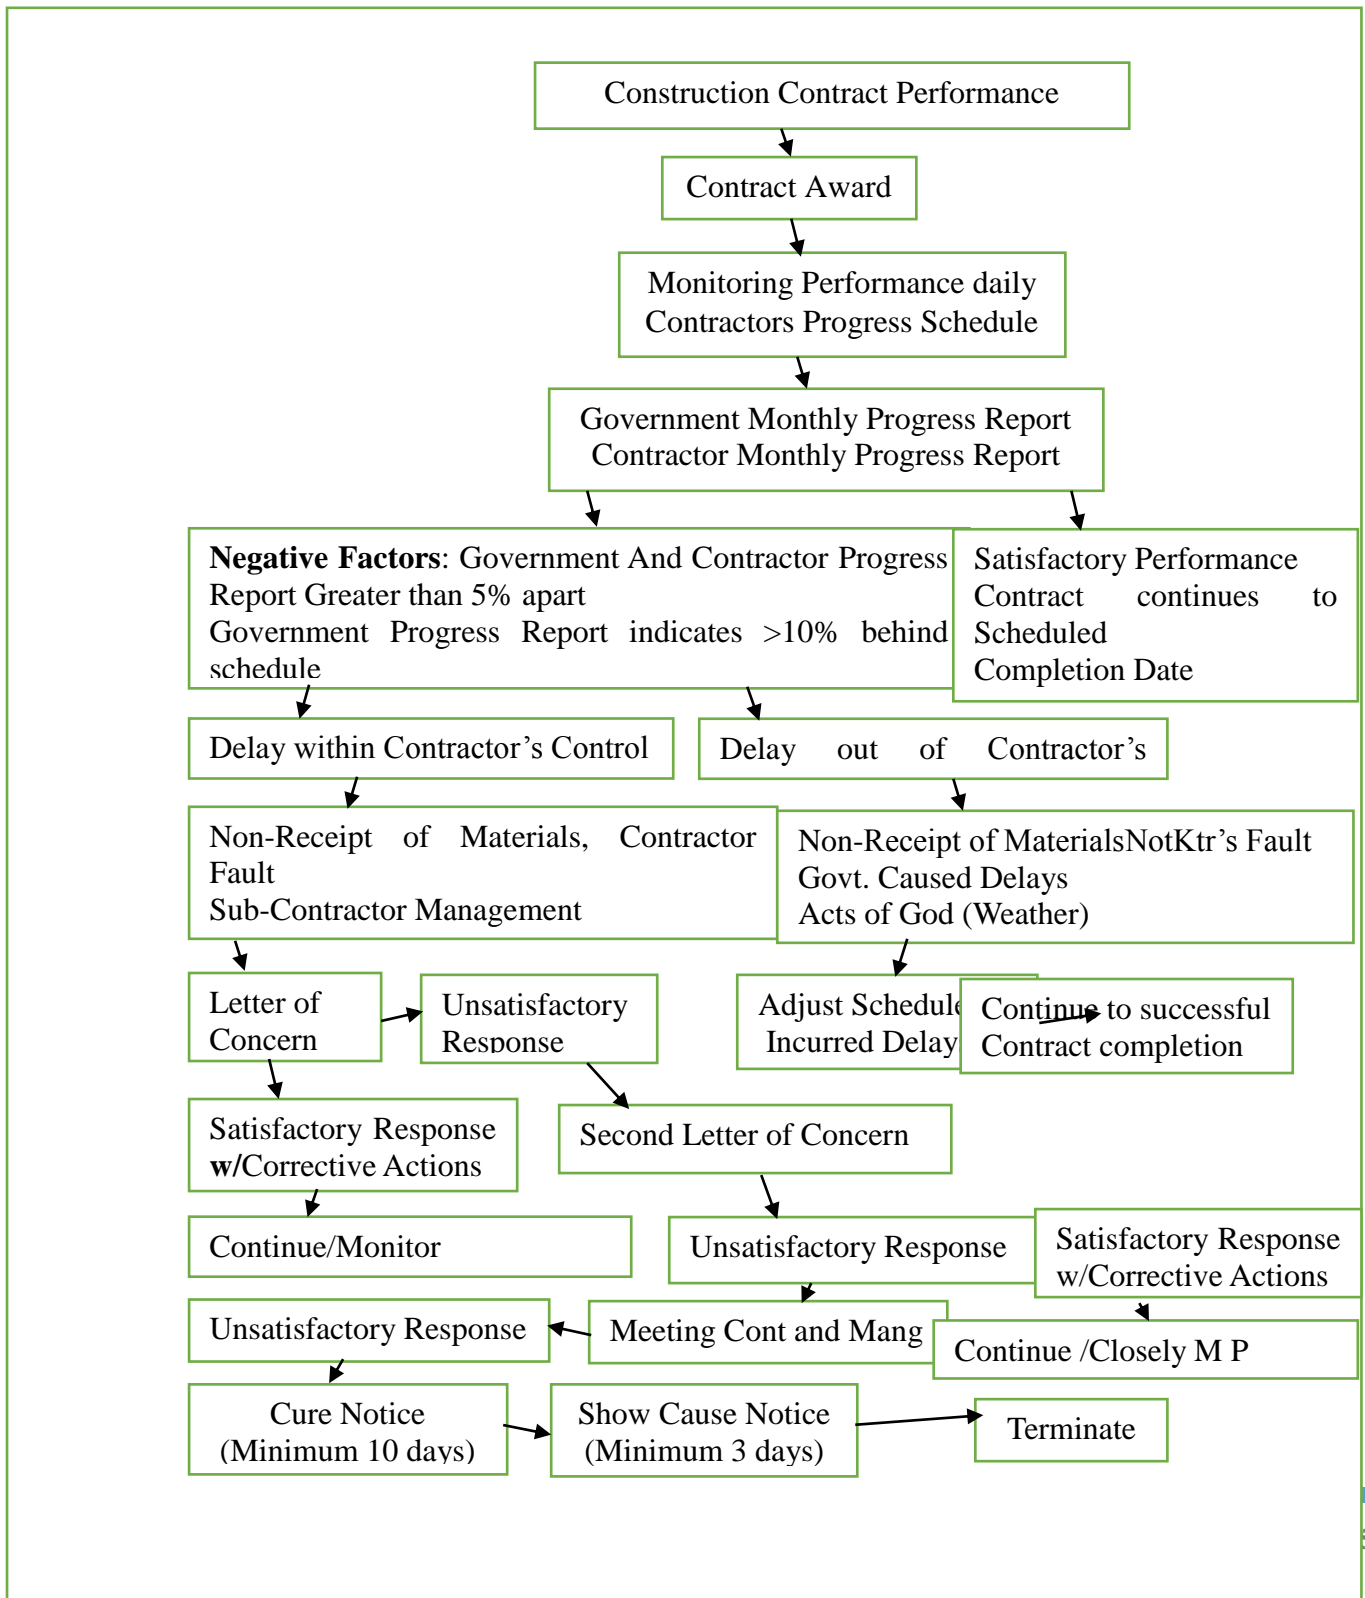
Construction Contract Performance

Contract Award

Monitoring Performance daily
Contractors Progress Schedule

Government Monthly Progress Report
Contractor Monthly Progress Report

**Negative Factors**: Government And Contractor Progress Report Greater than 5% apart
Government Progress Report indicates >10% behind schedule

Satisfactory Performance
Contract continues to Scheduled
Completion Date

Delay within Contractor's Control

Delay out of Contractor's

Non-Receipt of Materials, Contractor Fault
Sub-Contractor Management

Non-Receipt of MaterialsNotKtr's Fault
Govt. Caused Delays
Acts of God (Weather)

Letter of Concern

Unsatisfactory Response

Adjust Schedule
Incurred Delay

Continue to successful
Contract completion

Satisfactory Response
w/Corrective Actions

Second Letter of Concern

Continue/Monitor

Unsatisfactory Response

Satisfactory Response
w/Corrective Actions

Unsatisfactory Response

Meeting Cont and Mang

Continue /Closely M P

Cure Notice
(Minimum 10 days)

Show Cause Notice
(Minimum 3 days)

Terminate